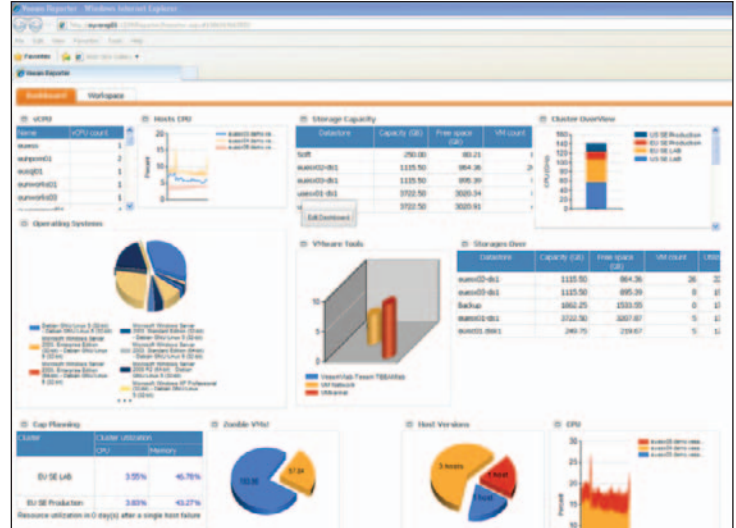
Veeam Reporter - Windows Internet Explorer

File Edit View Favorites Tools Help

Favorites

Veeam Reporter

Dashboard Workspace

vCPU

| Name | vCPU count |
|---|---|
| euexm | 1 |
| euhpom01 | 2 |
| eusql01 | 1 |
| euworkst01 | 1 |
| euworkst03 | 1 |

Hosts CPU

Storage Capacity

| Datastore | Capacity (GB) | Free space (GB) | VM count |
|---|---|---|---|
| Soft | 250.00 | 80.21 | |
| euesx02-ds1 | 1115.50 | 964.36 | |
| euesx03-ds1 | 1115.50 | 895.39 | |
| euesx01-ds1 | 3722.50 | 3020.34 | |
| | 3722.50 | 3020.91 | |

Edit Dashboard

Cluster OverView

US SE Production
EU SE Production
US SE LAB
EU SE LAB

Operating Systems

VMware Tools

Storages Over

| Datastore | Capacity (GB) | Free space (GB) | VM count |
|---|---|---|---|
| euesx02-ds1 | 1115.50 | 964.36 | 26 |
| euesx03-ds1 | 1115.50 | 895.39 | 5 |
| Backup | 1862.25 | 1533.55 | 0 |
| euesx01-ds1 | 3722.50 | 3207.97 | 5 |
| euesx01-dsw1 | 249.75 | 219.67 | 5 |

VeeamVeb Tenant TBB/Vmb
VM Network
Unknown

Cap Planning

| Cluster | Cluster utilization CPU | Memory |
|---|---|---|
| EU SE LAB | 3.55% | 45.76% |
| EU SE Production | 3.83% | 43.27% |

Resource utilization in 0 day(s) after a single host failure

Zombie VMs

Host Versions

3 hosts

1 host

CPU